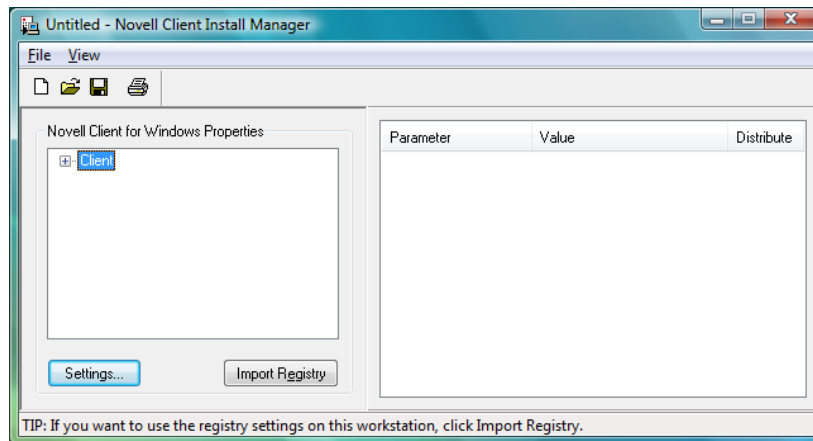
Untitled - Novell Client Install Manager

File View

Novell Client for Windows Properties

Client

Settings...

Import Registry

| Parameter | Value | Distribute |
|---|---|---|

TIP: If you want to use the registry settings on this workstation, click Import Registry.